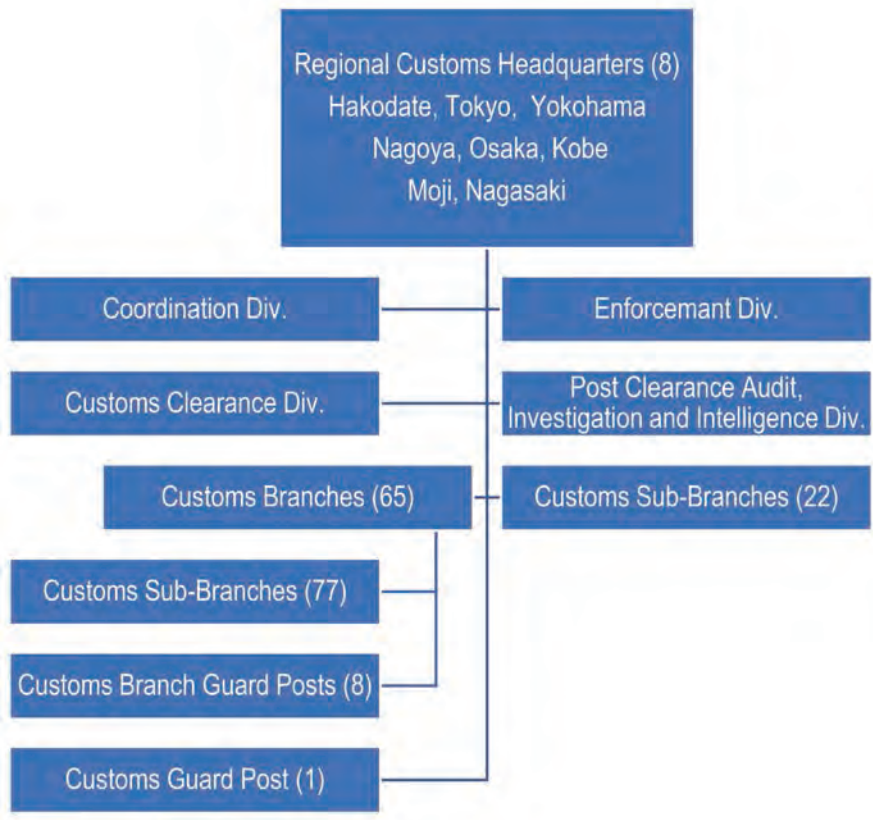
Regional Customs Headquarters (8)
Hakodate, Tokyo, Yokohama
Nagoya, Osaka, Kobe
Moji, Nagasaki

Coordination Div.

Enforcemant Div.

Customs Clearance Div.

Post Clearance Audit, Investigation and Intelligence Div.

Customs Branches (65)

Customs Sub-Branches (22)

Customs Sub-Branches (77)

Customs Branch Guard Posts (8)

Customs Guard Post (1)